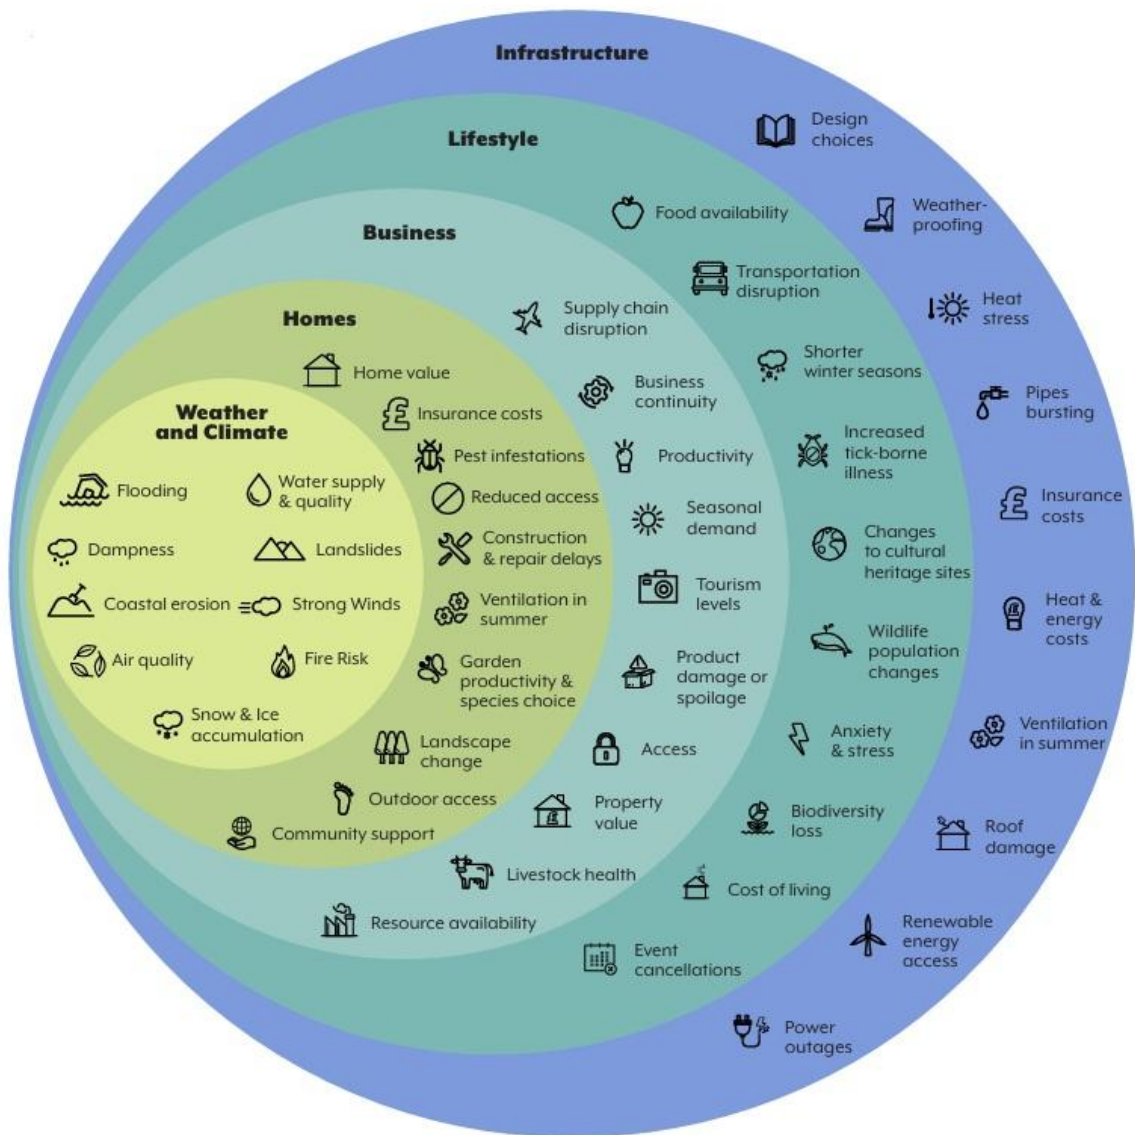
Infrastructure

Design choices

Weather-proofing

Heat stress

Pipes bursting

Insurance costs

Heat & energy costs

Ventilation in summer

Roof damage

Renewable energy access

Power outages

Lifestyle

Food availability

Transportation disruption

Shorter winter seasons

Increased tick-borne illness

Changes to cultural heritage sites

Wildlife population changes

Anxiety & stress

Biodiversity loss

Cost of living

Event cancellations

Business

Supply chain disruption

Business continuity

Productivity

Seasonal demand

Tourism levels

Product damage or spoilage

Access

Property value

Livestock health

Resource availability

Homes

Home value

Insurance costs

Pest infestations

Reduced access

Construction & repair delays

Ventilation in summer

Garden productivity & species choice

Landscape change

Outdoor access

Community support

Weather and Climate

Flooding

Water supply & quality

Dampness

Landslides

Coastal erosion

Strong Winds

Air quality

Fire Risk

Snow & Ice accumulation